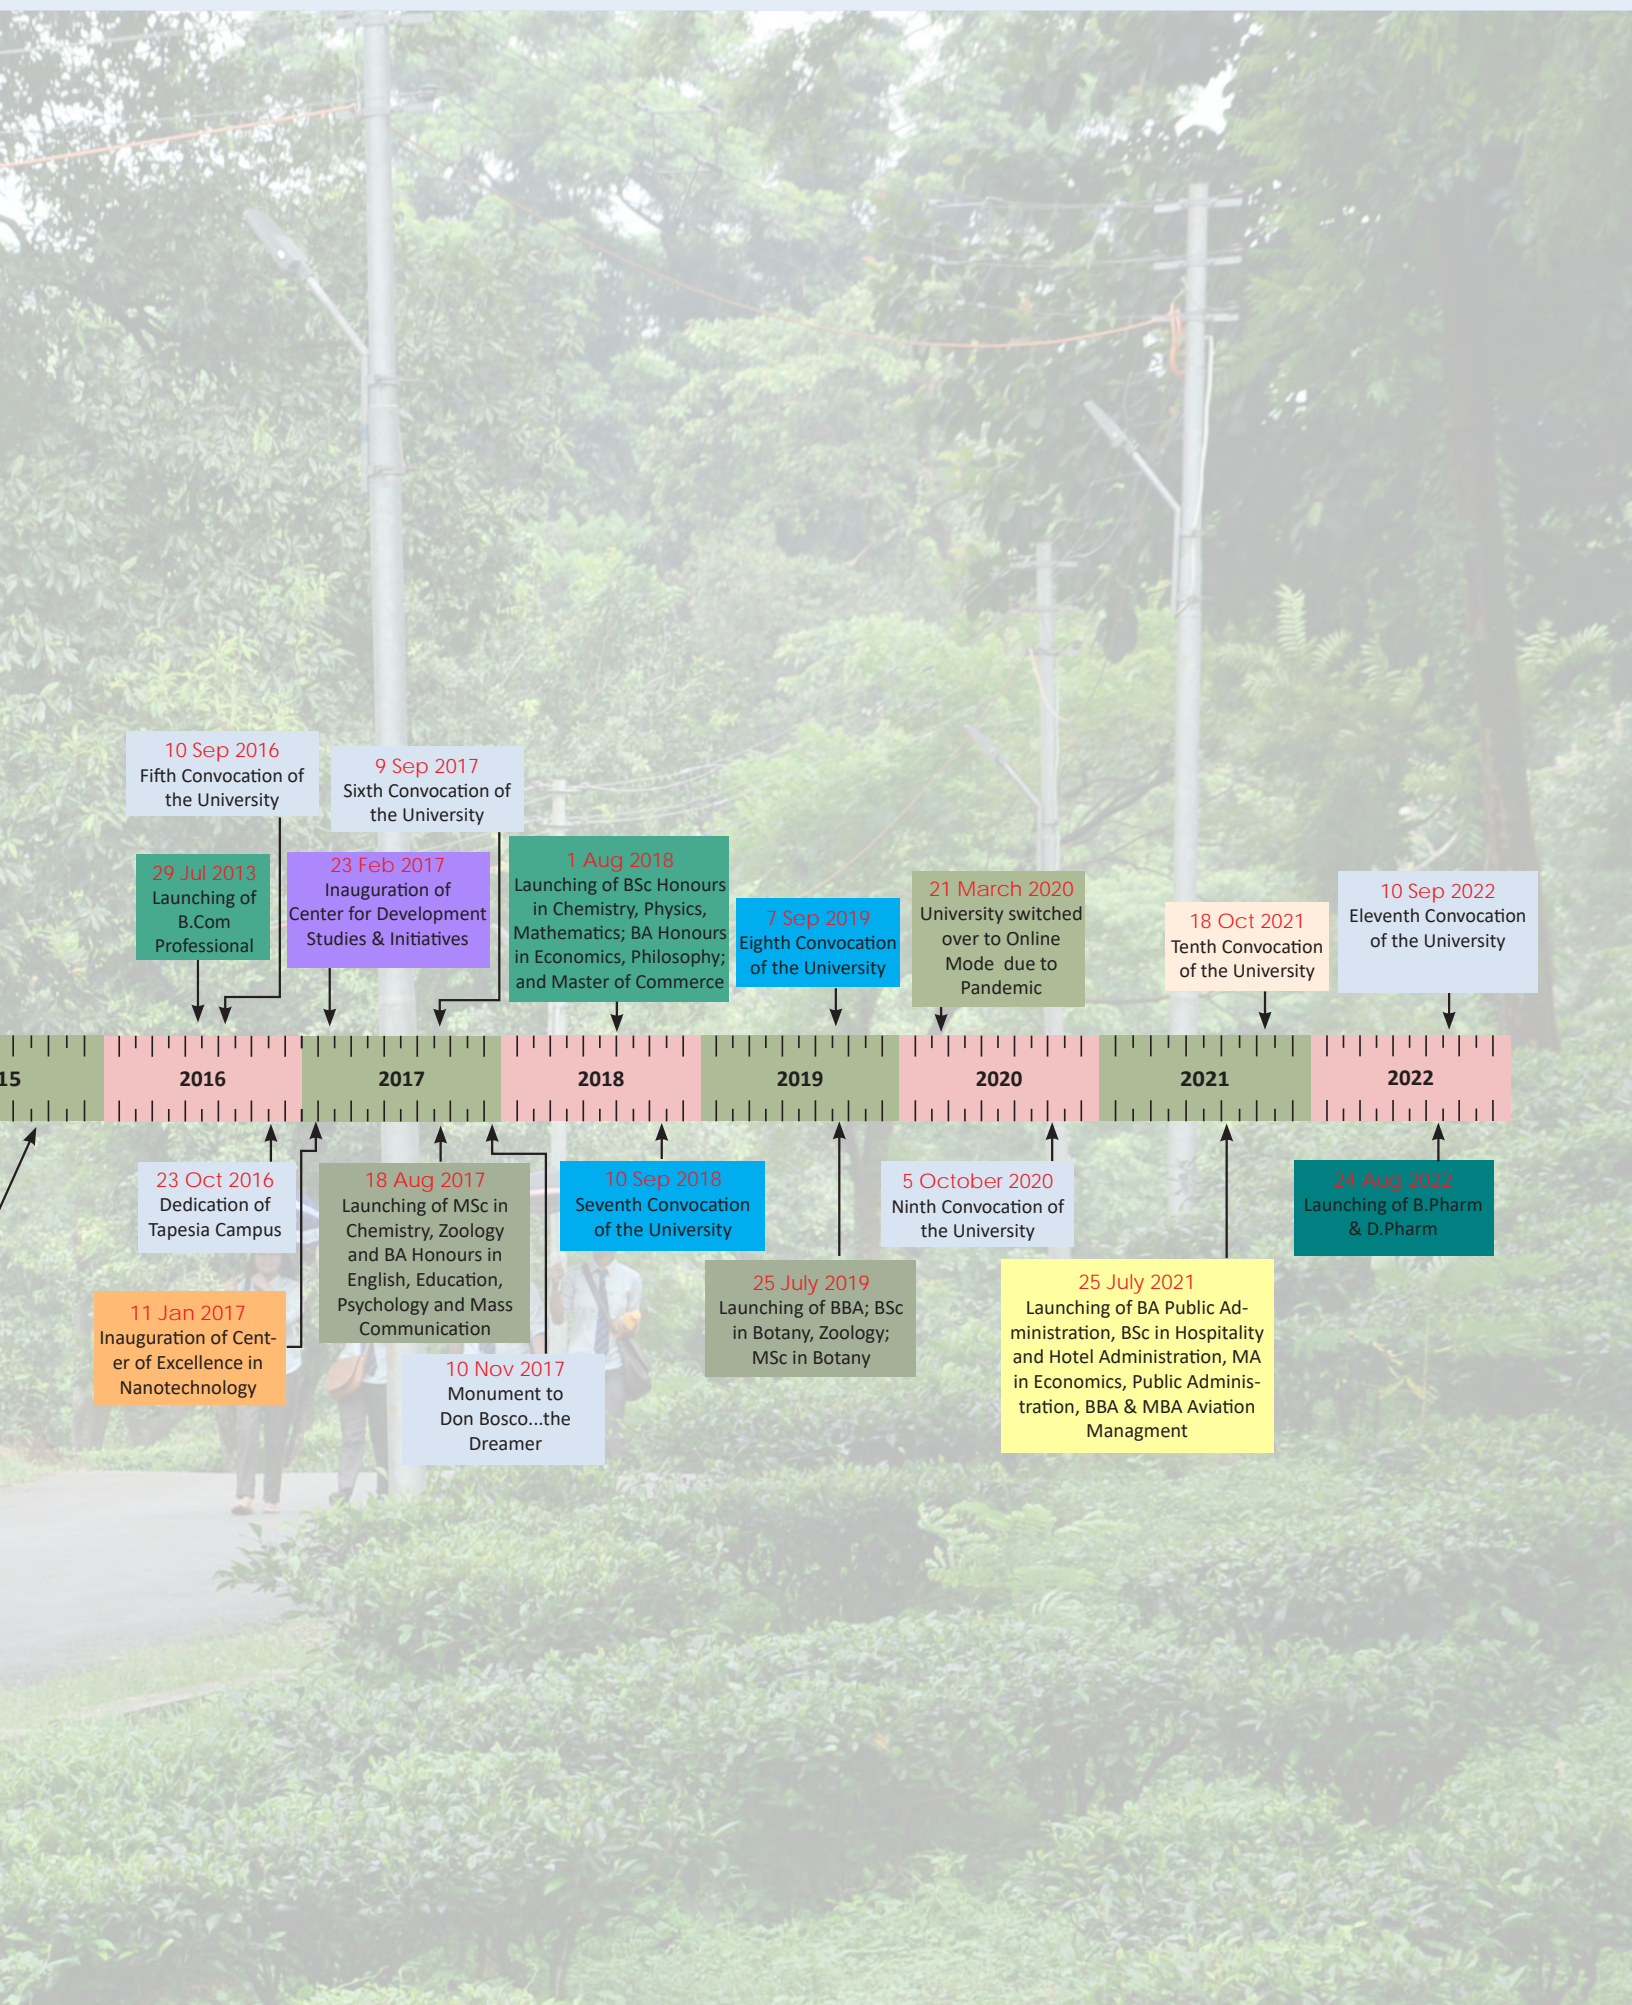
10 Sep 2016
Fifth Convocation of the University

9 Sep 2017
Sixth Convocation of the University

29 Jul 2013
Launching of B.Com Professional

23 Feb 2017
Inauguration of Center for Development Studies & Initiatives

1 Aug 2018
Launching of BSc Honours in Chemistry, Physics, Mathematics; BA Honours in Economics, Philosophy; and Master of Commerce

7 Sep 2019
Eighth Convocation of the University

21 March 2020
University switched over to Online Mode due to Pandemic

18 Oct 2021
Tenth Convocation of the University

10 Sep 2022
Eleventh Convocation of the University

15

2016

2017

2018

2019

2020

2021

2022

23 Oct 2016
Dedication of Tapesia Campus

18 Aug 2017
Launching of MSc in Chemistry, Zoology and BA Honours in English, Education, Psychology and Mass Communication

10 Sep 2018
Seventh Convocation of the University

5 October 2020
Ninth Convocation of the University

24 Aug 2022
Launching of B.Pharm & D.Pharm

11 Jan 2017
Inauguration of Center of Excellence in Nanotechnology

10 Nov 2017
Monument to Don Bosco...the Dreamer

25 July 2019
Launching of BBA; BSc in Botany, Zoology; MSc in Botany

25 July 2021
Launching of BA Public Administration, BSc in Hospitality and Hotel Administration, MA in Economics, Public Administration, BBA & MBA Aviation Managment